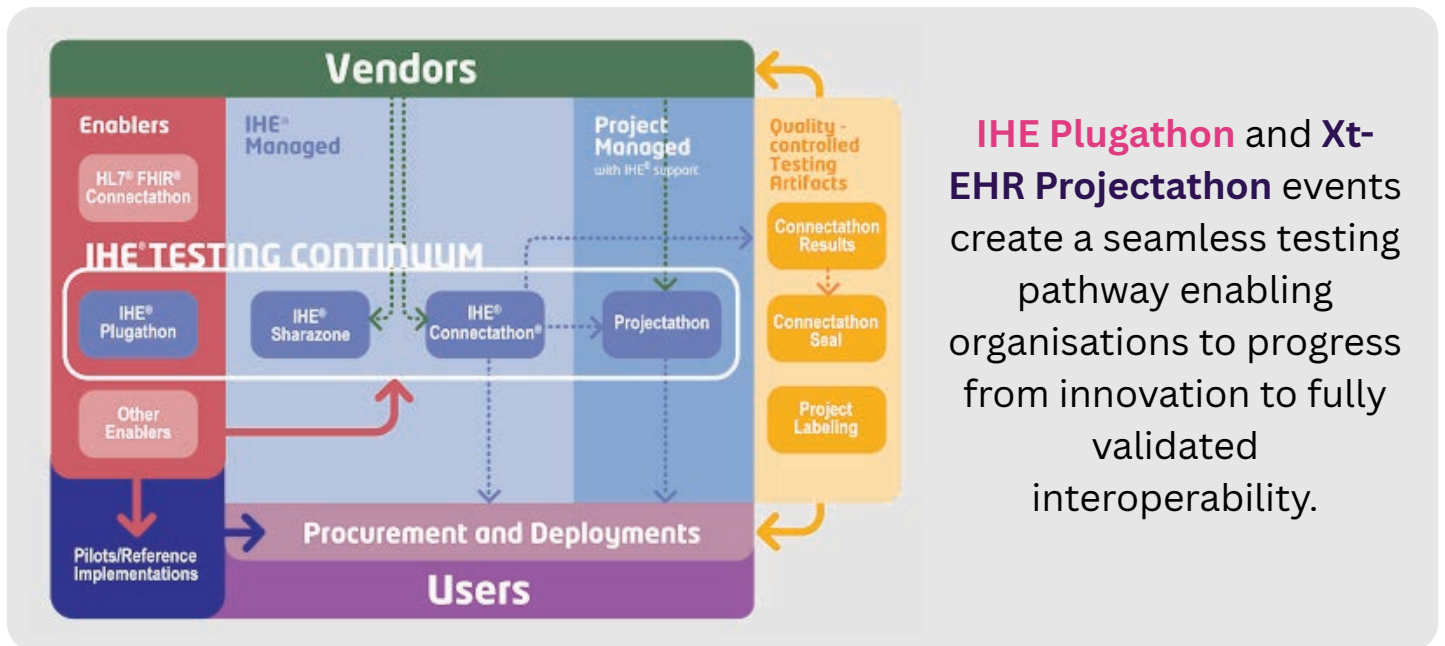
Vendors

Enablers

HL7® FHIR® Connectathon

IHE® Managed

Project Managed
with IHE® support

Quality - controlled Testing Artifacts

IHE® TESTING CONTINUUM

IHE® Plugathon

IHE® Sharazone

IHE® Connectathon®

Projectathon

Connectathon Results

Connectathon Seal

Project Labeling

Other Enablers

Pilots/Reference Implementations

Procurement and Deployments

Users

IHE Plugathon and Xt-EHR Projectathon events create a seamless testing pathway enabling organisations to progress from innovation to fully validated interoperability.